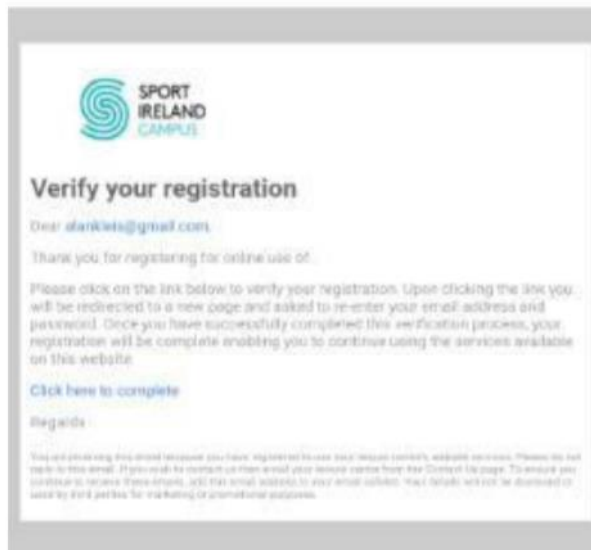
SPORT IRELAND CAMPUS

Verify your registration

Dear alanklels@gmail.com

Thank you for registering for online use of

Please click on the link below to verify your registration. Upon clicking the link you will be redirected to a new page and asked to re-enter your email address and password. Once you have successfully completed this verification process, your registration will be complete enabling you to continue using the services available on this website.

Click here to complete

Regards

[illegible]